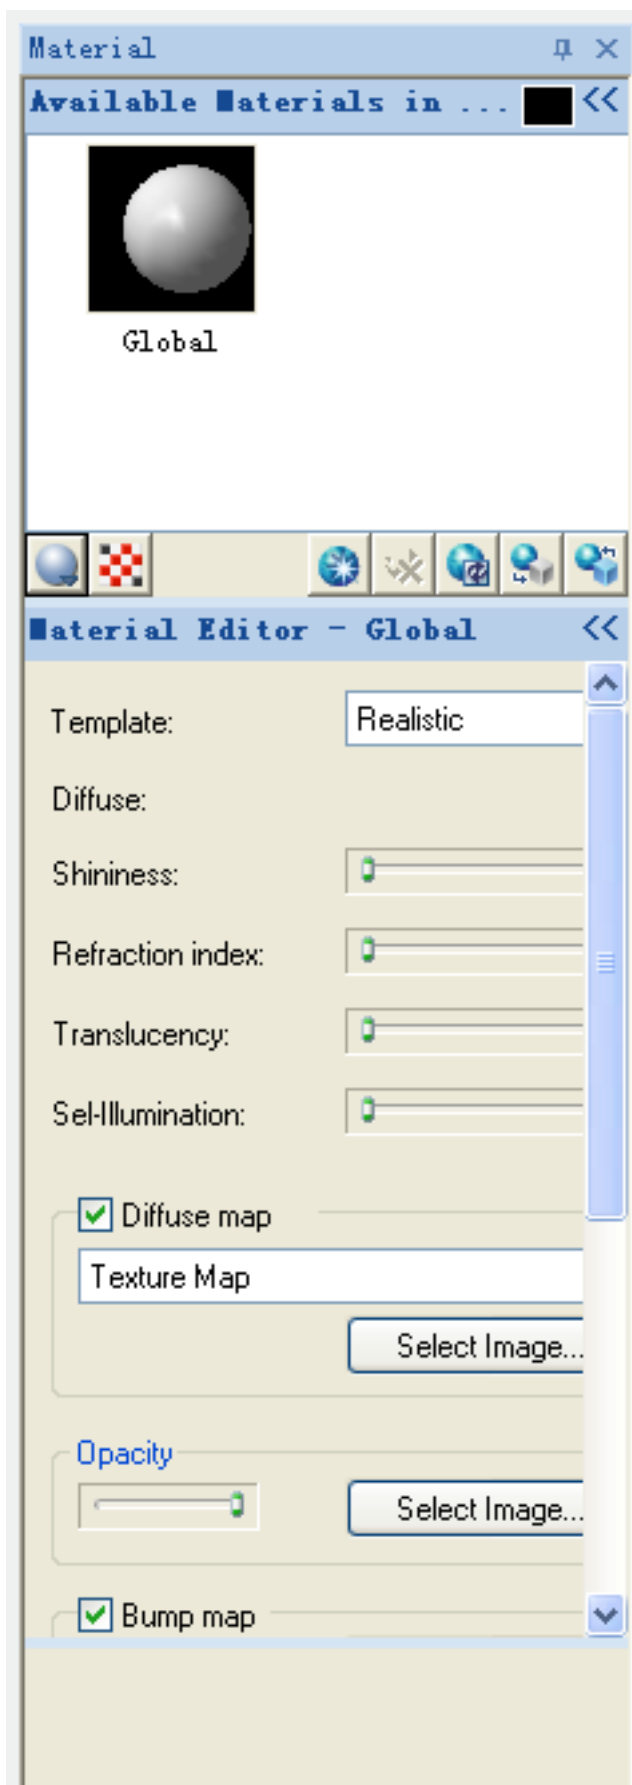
Material

Available Materials in ...

Global

Material Editor - Global

Template: Realistic

Diffuse:

Shininess:

Refraction index:

Translucency:

Sel-Illumination:

Diffuse map

Texture Map

Select Image...

Opacity

Select Image...

Bump map